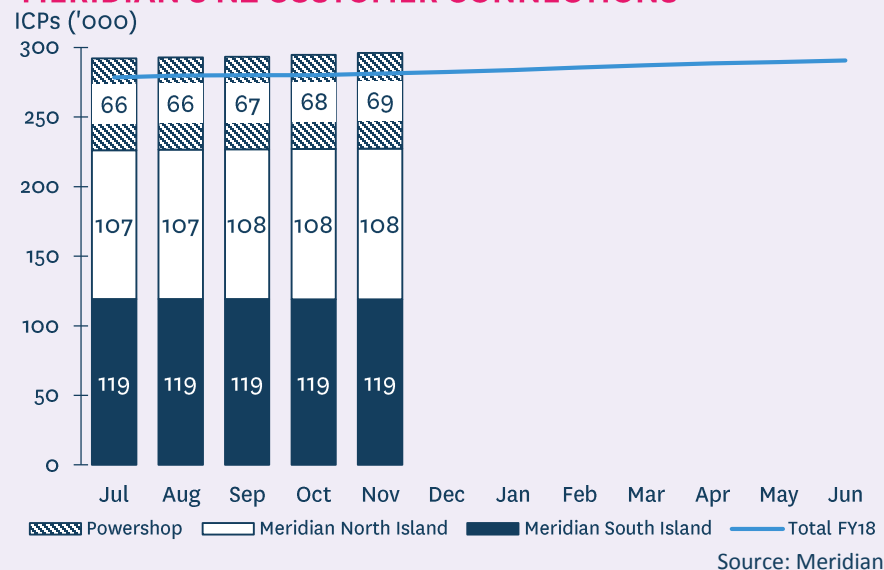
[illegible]

ICPs ('000)

300
250
200
150
100
50
0

66 66 67 68 69

107 107 108 108 108

119 119 119 119 119

Jul Aug Sep Oct Nov Dec Jan Feb Mar Apr May Jun

Powershop
Meridian North Island
Meridian South Island
Total FY18

Source: Meridian